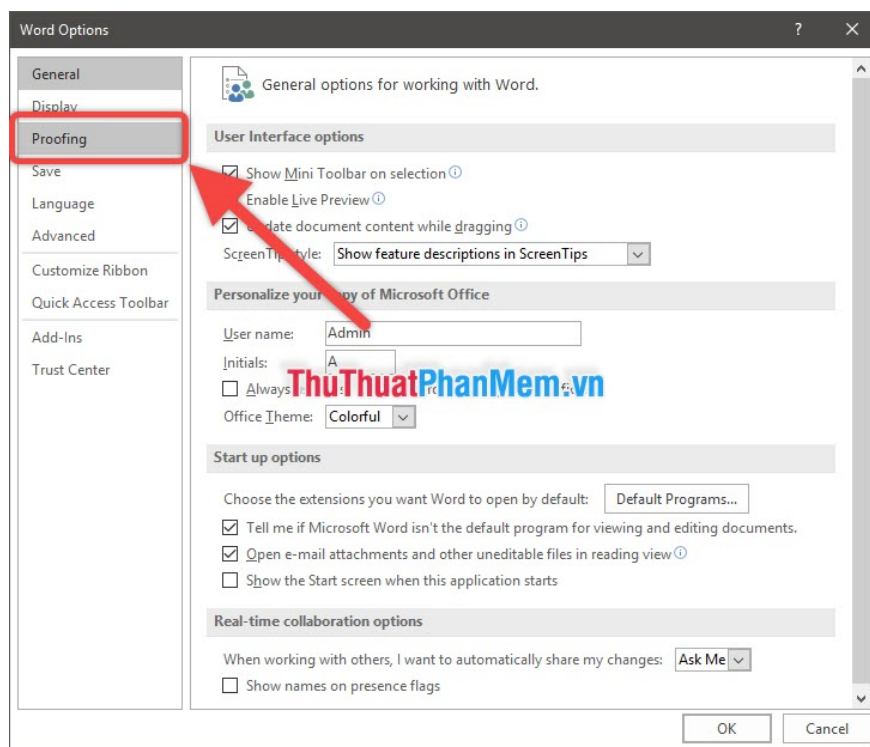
Word Options

?

General
Display
Proofing
Save
Language
Advanced
Customize Ribbon
Quick Access Toolbar
Add-Ins
Trust Center

General options for working with Word.

User Interface options

Show Mini Toolbar on selection
Enable Live Preview
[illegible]date document content while dragging
ScreenTip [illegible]tyle: Show feature descriptions in ScreenTips

Personalize your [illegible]py of Microsoft Office

User name: Admin
Initials: A
Always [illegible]
Office Theme: Colorful

ThuThuatPhanMem.vn

Start up options

Choose the extensions you want Word to open by default: Default Programs...
Tell me if Microsoft Word isn't the default program for viewing and editing documents.
Open e-mail attachments and other uneditable files in reading view
Show the Start screen when this application starts

Real-time collaboration options

When working with others, I want to automatically share my changes: Ask Me
Show names on presence flags

OK Cancel